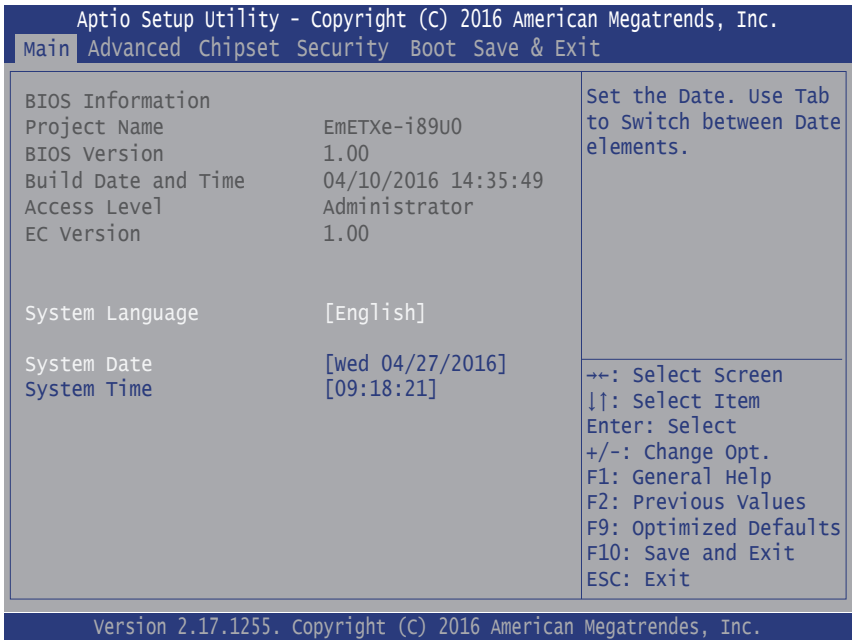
Aptio Setup Utility - Copyright (C) 2016 American Megatrends, Inc.
Main Advanced Chipset Security Boot Save & Exit

BIOS Information
Project Name EmETXe-i89U0
BIOS Version 1.00
Build Date and Time 04/10/2016 14:35:49
Access Level Administrator
EC Version 1.00

System Language [English]

System Date [Wed 04/27/2016]
System Time [09:18:21]

Set the Date. Use Tab to Switch between Date elements.

→←: Select Screen
↓↑: Select Item
Enter: Select
+/-: Change Opt.
F1: General Help
F2: Previous Values
F9: Optimized Defaults
F10: Save and Exit
ESC: Exit

Version 2.17.1255. Copyright (C) 2016 American Megatrendes, Inc.